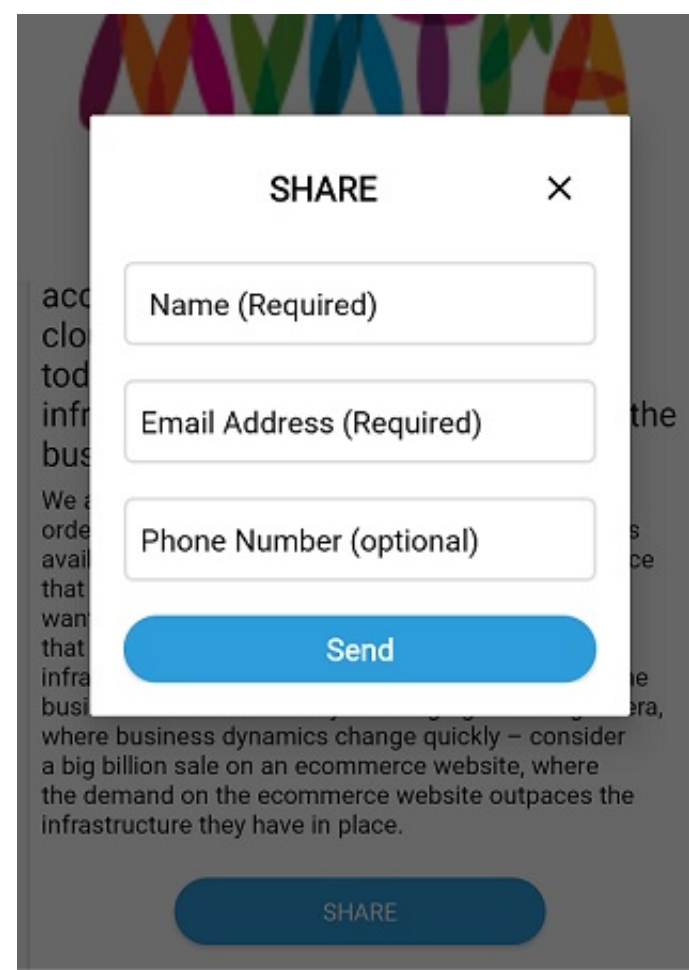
SHARE ×

Name (Required)

Email Address (Required)

Phone Number (optional)

Send

acc
clo
tod
infr the
bus

We a
orde s
avail ce
that
want
that
infra ne
busi era,
where business dynamics change quickly – consider a big billion sale on an ecommerce website, where the demand on the ecommerce website outpaces the infrastructure they have in place.

SHARE